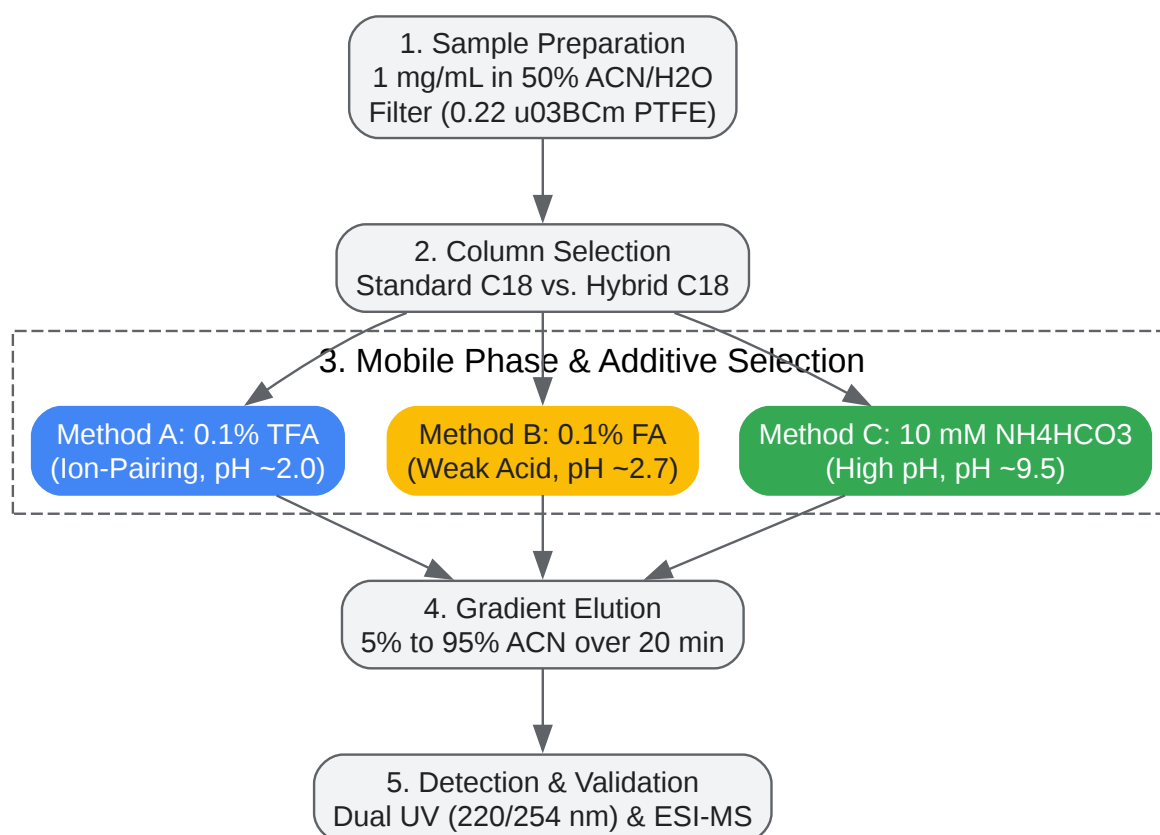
1. Sample Preparation
1 mg/mL in 50% ACN/H2O
Filter (0.22 u03BCm PTFE)

2. Column Selection
Standard C18 vs. Hybrid C18

3. Mobile Phase & Additive Selection

Method A: 0.1% TFA
(Ion-Pairing, pH ~2.0)

Method B: 0.1% FA
(Weak Acid, pH ~2.7)

Method C: 10 mM NH4HCO3
(High pH, pH ~9.5)

4. Gradient Elution
5% to 95% ACN over 20 min

5. Detection & Validation
Dual UV (220/254 nm) & ESI-MS